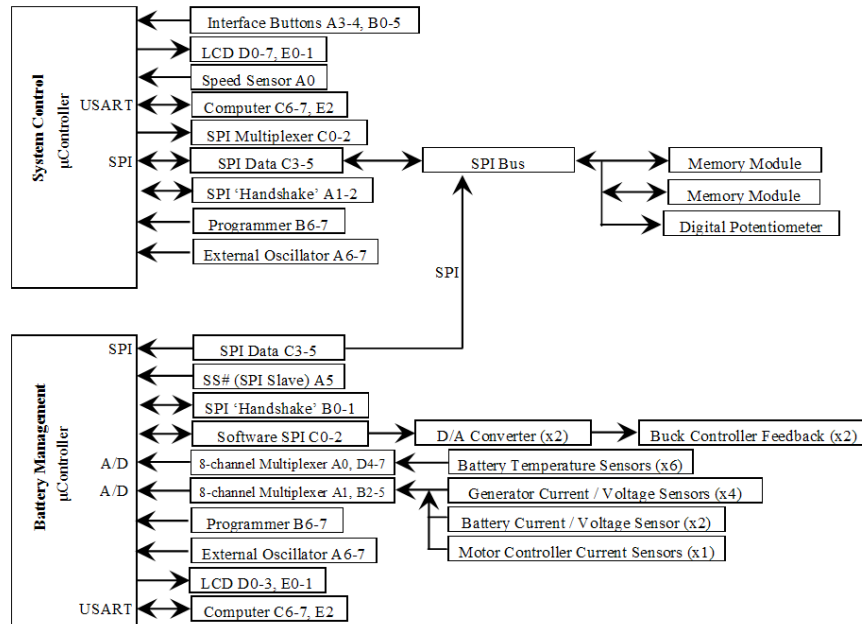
System Control
μController

USART

SPI

Interface Buttons A3-4, B0-5

LCD D0-7, E0-1

Speed Sensor A0

Computer C6-7, E2

SPI Multiplexer C0-2

SPI Data C3-5

SPI 'Handshake' A1-2

Programmer B6-7

External Oscillator A6-7

SPI Bus

Memory Module

Memory Module

Digital Potentiometer

SPI

Battery Management
μController

SPI

A/D

A/D

USART

SPI Data C3-5

SS# (SPI Slave) A5

SPI 'Handshake' B0-1

Software SPI C0-2

8-channel Multiplexer A0, D4-7

8-channel Multiplexer A1, B2-5

Programmer B6-7

External Oscillator A6-7

LCD D0-3, E0-1

Computer C6-7, E2

D/A Converter (x2)

Buck Controller Feedback (x2)

Battery Temperature Sensors (x6)

Generator Current / Voltage Sensors (x4)

Battery Current / Voltage Sensor (x2)

Motor Controller Current Sensors (x1)